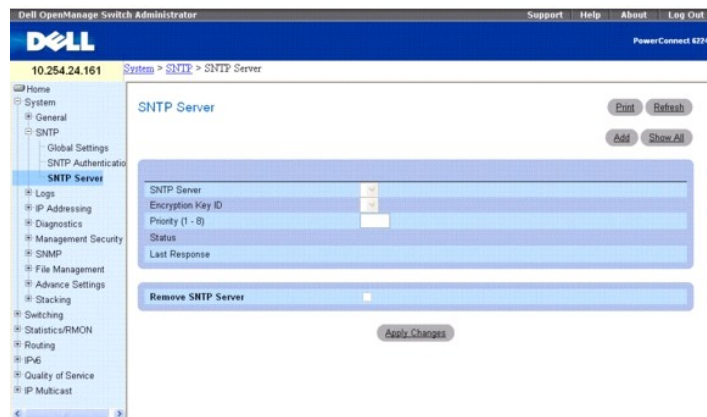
Dell OpenManage Switch Administrator

Support | Help | About | Log Out

DELL

PowerConnect 622

10.254.24.161

System > SNTP > SNTP Server

Home
System
General
SNTP
Global Settings
SNTP Authenticatio
SNTP Server
Logs
IP Addressing
Diagnostics
Management Security
SNMP
File Management
Advance Settings
Stacking
Switching
Statistics/RMON
Routing
IPv6
Quality of Service
IP Multicast

SNTP Server

Print Refresh

Add Show All

| SNTP Server | |
|---|---|
| Encryption Key ID | |
| Priority (1 - 8) | |
| Status | |
| Last Response | |

Remove SNTP Server

Apply Changes